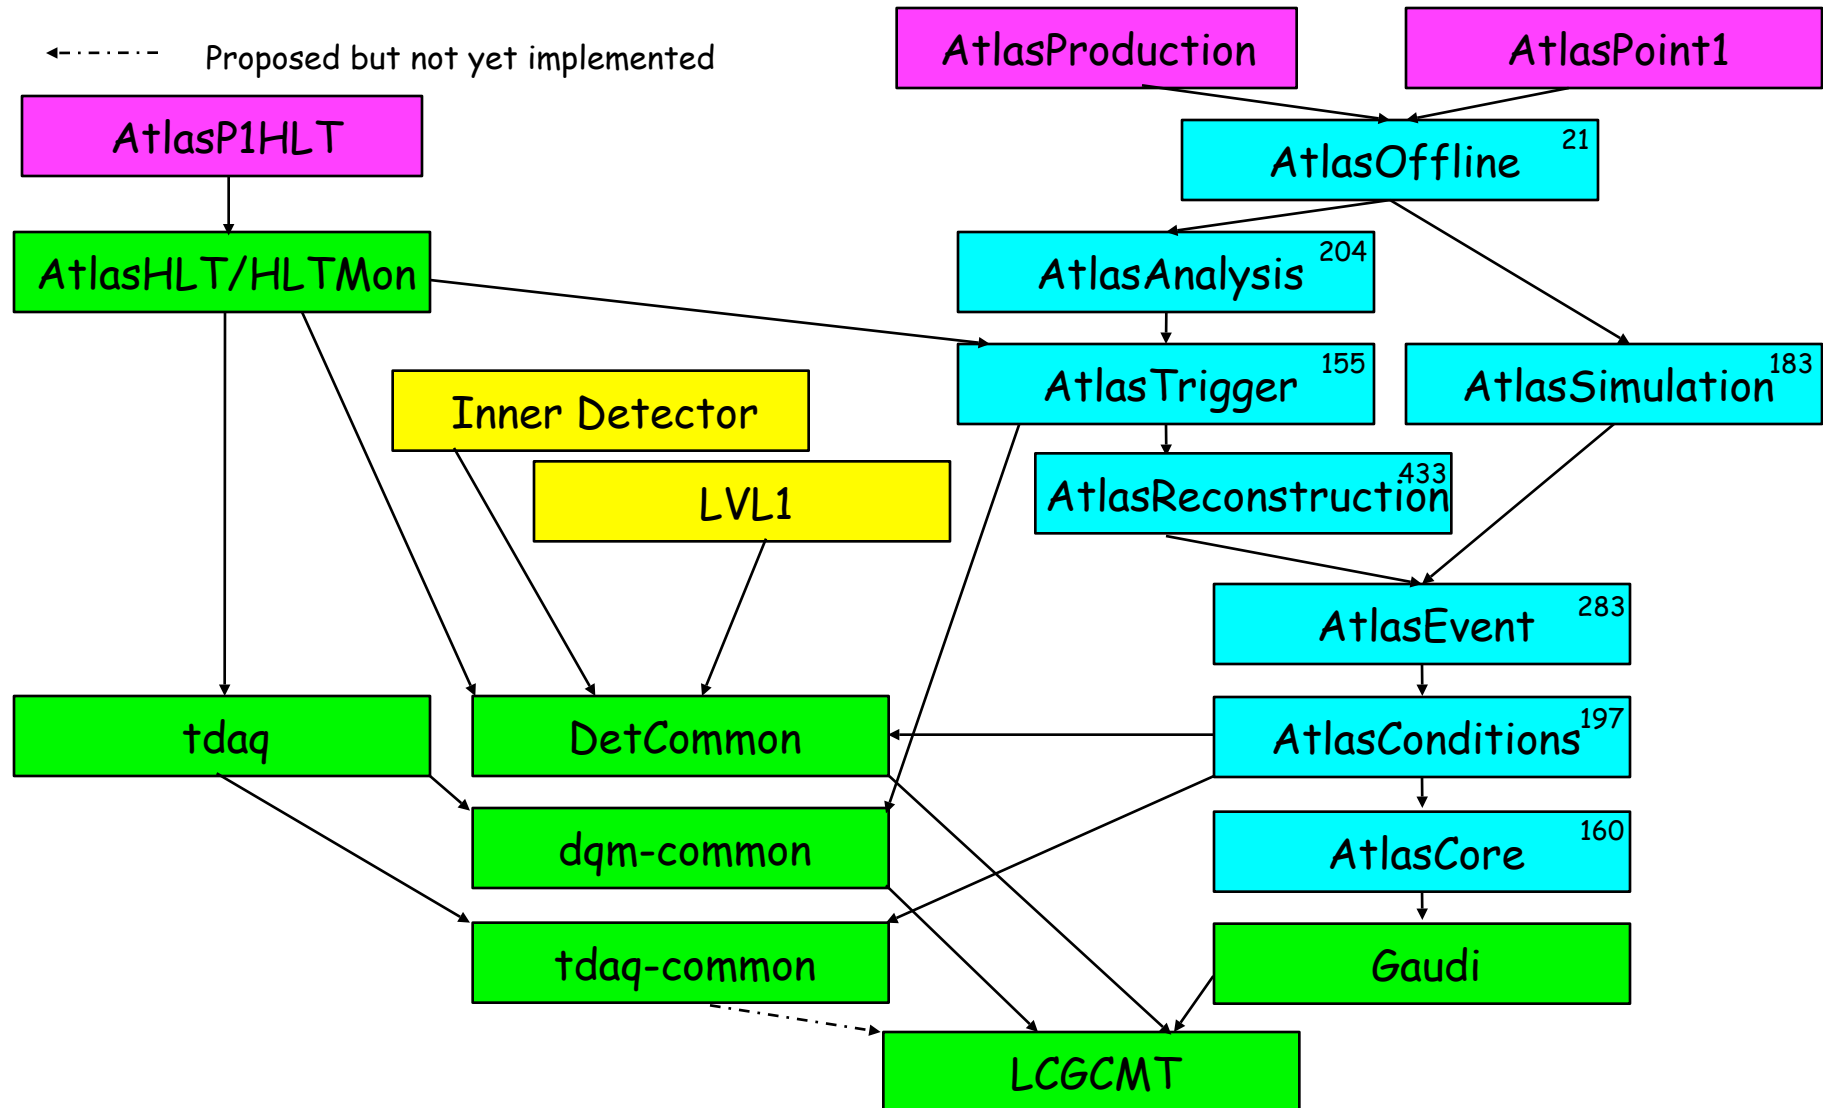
Proposed but not yet implemented

AtlasProduction

AtlasPoint1

AtlasP1HLT

AtlasOffline 21

AtlasHLT/HLTMon

AtlasAnalysis 204

AtlasTrigger 155

AtlasSimulation 183

Inner Detector

LVL1

AtlasReconstruction 433

AtlasEvent 283

tdaq

DetCommon

AtlasConditions 197

dqm-common

AtlasCore 160

tdaq-common

Gaudi

LCGCMT